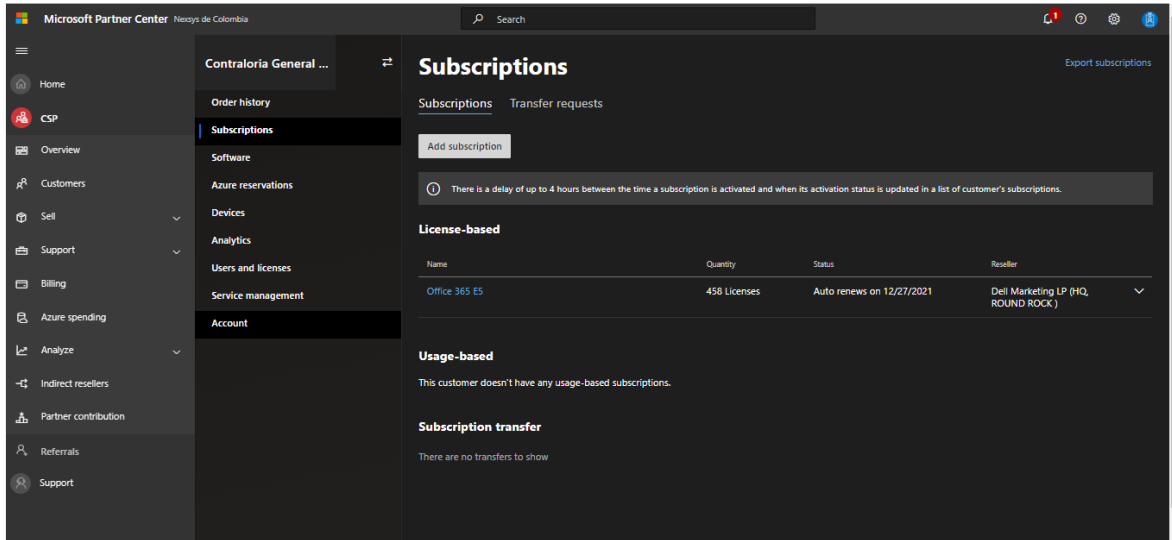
Microsoft Partner Center Nexsys de Colombia

Search

1

Home

CSP

Overview

Customers

Sell

Support

Billing

Azure spending

Analyze

Indirect resellers

Partner contribution

Referrals

Support

Contraloria General ...

Order history

Subscriptions

Software

Azure reservations

Devices

Analytics

Users and licenses

Service management

Account

Subscriptions

Export subscriptions

Subscriptions Transfer requests

Add subscription

There is a delay of up to 4 hours between the time a subscription is activated and when its activation status is updated in a list of customer's subscriptions.

License-based

| Name | Quantity | Status | Reseller |
|---|---|---|---|
| Office 365 E5 | 458 Licenses | Auto renews on 12/27/2021 | Dell Marketing LP (HQ, ROUND ROCK ) |

Usage-based

This customer doesn't have any usage-based subscriptions.

Subscription transfer

There are no transfers to show